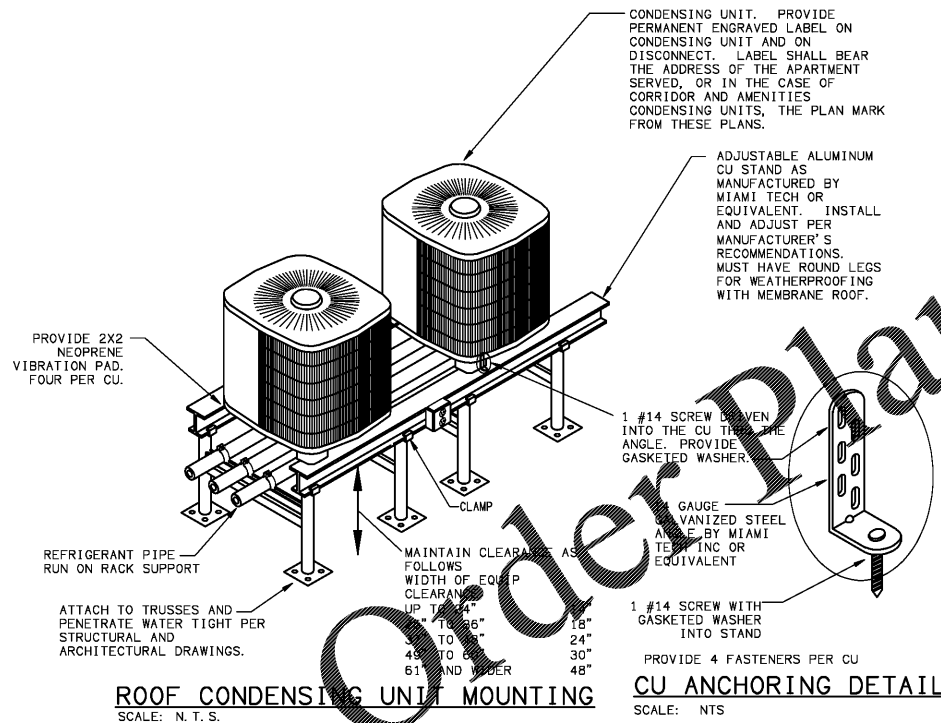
CONDENSING UNIT. PROVIDE PERMANENT ENGRAVED LABEL ON CONDENSING UNIT AND ON DISCONNECT. LABEL SHALL BEAR THE ADDRESS OF THE APARTMENT SERVED, OR IN THE CASE OF CORRIDOR AND AMENITIES CONDENSING UNITS, THE PLAN MARK FROM THESE PLANS.

ADJUSTABLE ALUMINUM CU STAND AS MANUFACTURED BY MIAMI TECH OR EQUIVALENT. INSTALL AND ADJUST PER MANUFACTURER'S RECOMMENDATIONS. MUST HAVE ROUND LEGS FOR WEATHERPROOFING WITH MEMBRANE ROOF.

PROVIDE 2X2 NEOPRENE VIBRATION PAD. FOUR PER CU.

1 #14 SCREW DRIVEN INTO THE CU THRU THE ANGLE. PROVIDE GASKETED WASHER.

CLAMP

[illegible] GAUGE GALVANIZED STEEL ANGLE BY MIAMI TECH INC OR EQUIVALENT

REFRIGERANT PIPE RUN ON RACK SUPPORT

MAINTAIN CLEARANCE AS FOLLOWS
WIDTH OF EQUIP CLEARANCE
UP TO 24" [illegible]"
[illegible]" TO 36" 18"
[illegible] TO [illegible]" 24"
49" TO 6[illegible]" 30"
61" AND WIDER 48"

ATTACH TO TRUSSES AND PENETRATE WATER TIGHT PER STRUCTURAL AND ARCHITECTURAL DRAWINGS.

1 #14 SCREW WITH GASKETED WASHER INTO STAND

PROVIDE 4 FASTENERS PER CU

ROOF CONDENSING UNIT MOUNTING
SCALE: N. T. S.

CU ANCHORING DETAIL
SCALE: NTS

Order Plans